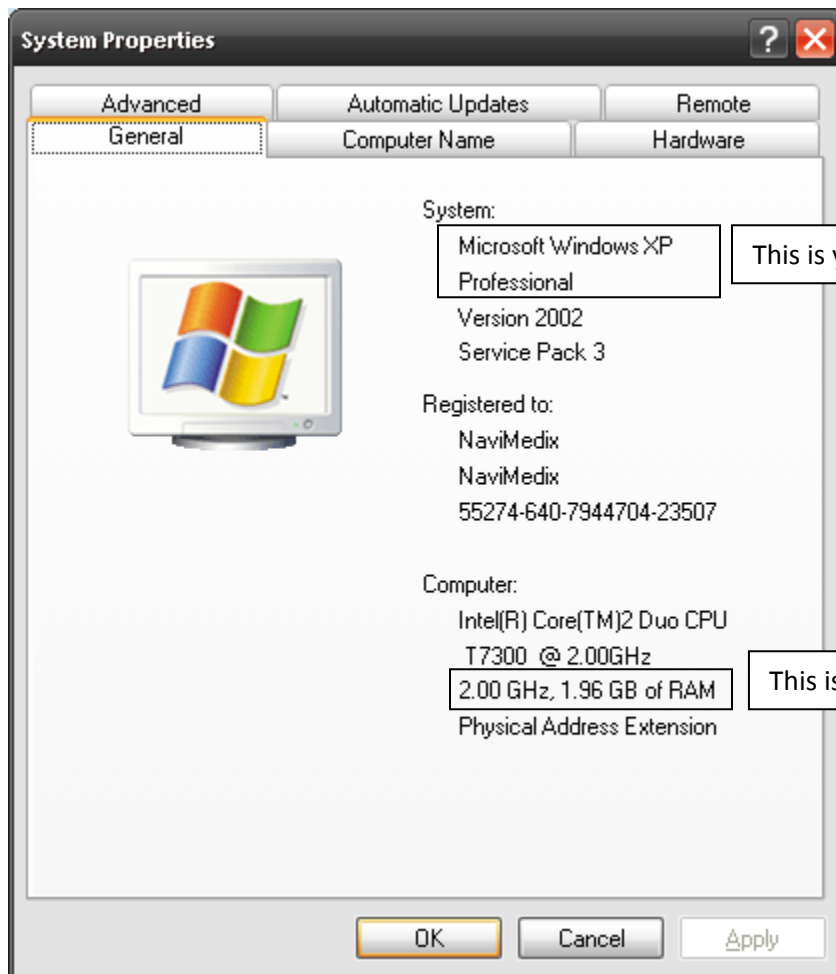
System Properties

Advanced | Automatic Updates | Remote
General | Computer Name | Hardware

System:
Microsoft Windows XP Professional
Version 2002
Service Pack 3

This is y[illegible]

Registered to:
NaviMedix
NaviMedix
55274-640-7944704-23507

Computer:
Intel(R) Core(TM)2 Duo CPU
T7300 @ 2.00GHz
2.00 GHz, 1.96 GB of RAM
Physical Address Extension

This is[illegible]

OK | Cancel | Apply